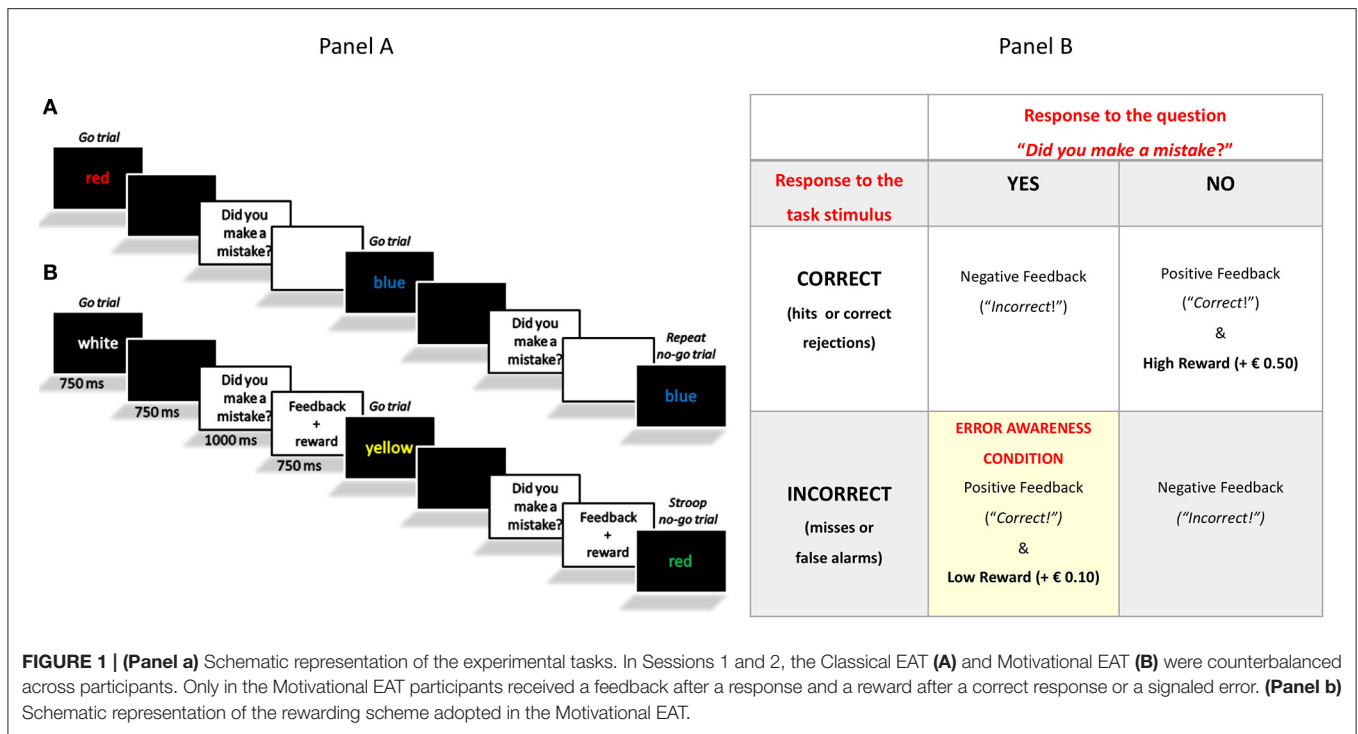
Panel A

Panel B

A

Go trial

red

Did you make a mistake?

Go trial

blue

Did you make a mistake?

Repeat no-go trial

blue

B

Go trial

white

750 ms

750 ms

Did you make a mistake?

1000 ms

Feedback + reward

750 ms

Go trial

yellow

Did you make a mistake?

Feedback + reward

Stroop no-go trial

red

|  | Response to the question "Did you make a mistake?" | |
|---|---|---|
| Response to the task stimulus | YES | NO |
| CORRECT (hits or correct rejections) | Negative Feedback ("Incorrect!") | Positive Feedback ("Correct!") & High Reward (+ € 0.50) |
| INCORRECT (misses or false alarms) | ERROR AWARENESS CONDITION Positive Feedback ("Correct!") & Low Reward (+ € 0.10) | Negative Feedback ("Incorrect!") |

FIGURE 1 | (Panel a) Schematic representation of the experimental tasks. In Sessions 1 and 2, the Classical EAT (A) and Motivational EAT (B) were counterbalanced across participants. Only in the Motivational EAT participants received a feedback after a response and a reward after a correct response or a signaled error. (Panel b) Schematic representation of the rewarding scheme adopted in the Motivational EAT.